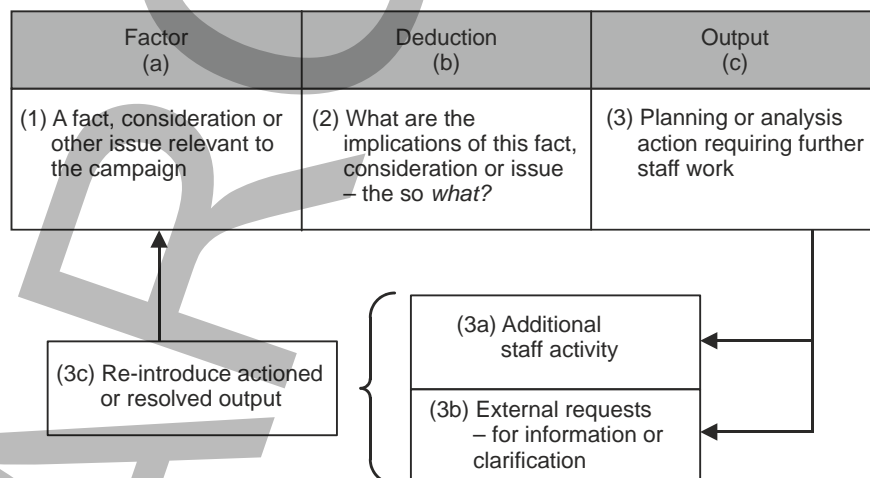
| Factor (a) | Deduction (b) | Output (c) |
|---|---|---|
| (1) A fact, consideration or other issue relevant to the campaign | (2) What are the implications of this fact, consideration or issue – the so *what?* | (3) Planning or analysis action requiring further staff work |

(3a) Additional staff activity

(3b) External requests – for information or clarification

(3c) Re-introduce actioned or resolved output